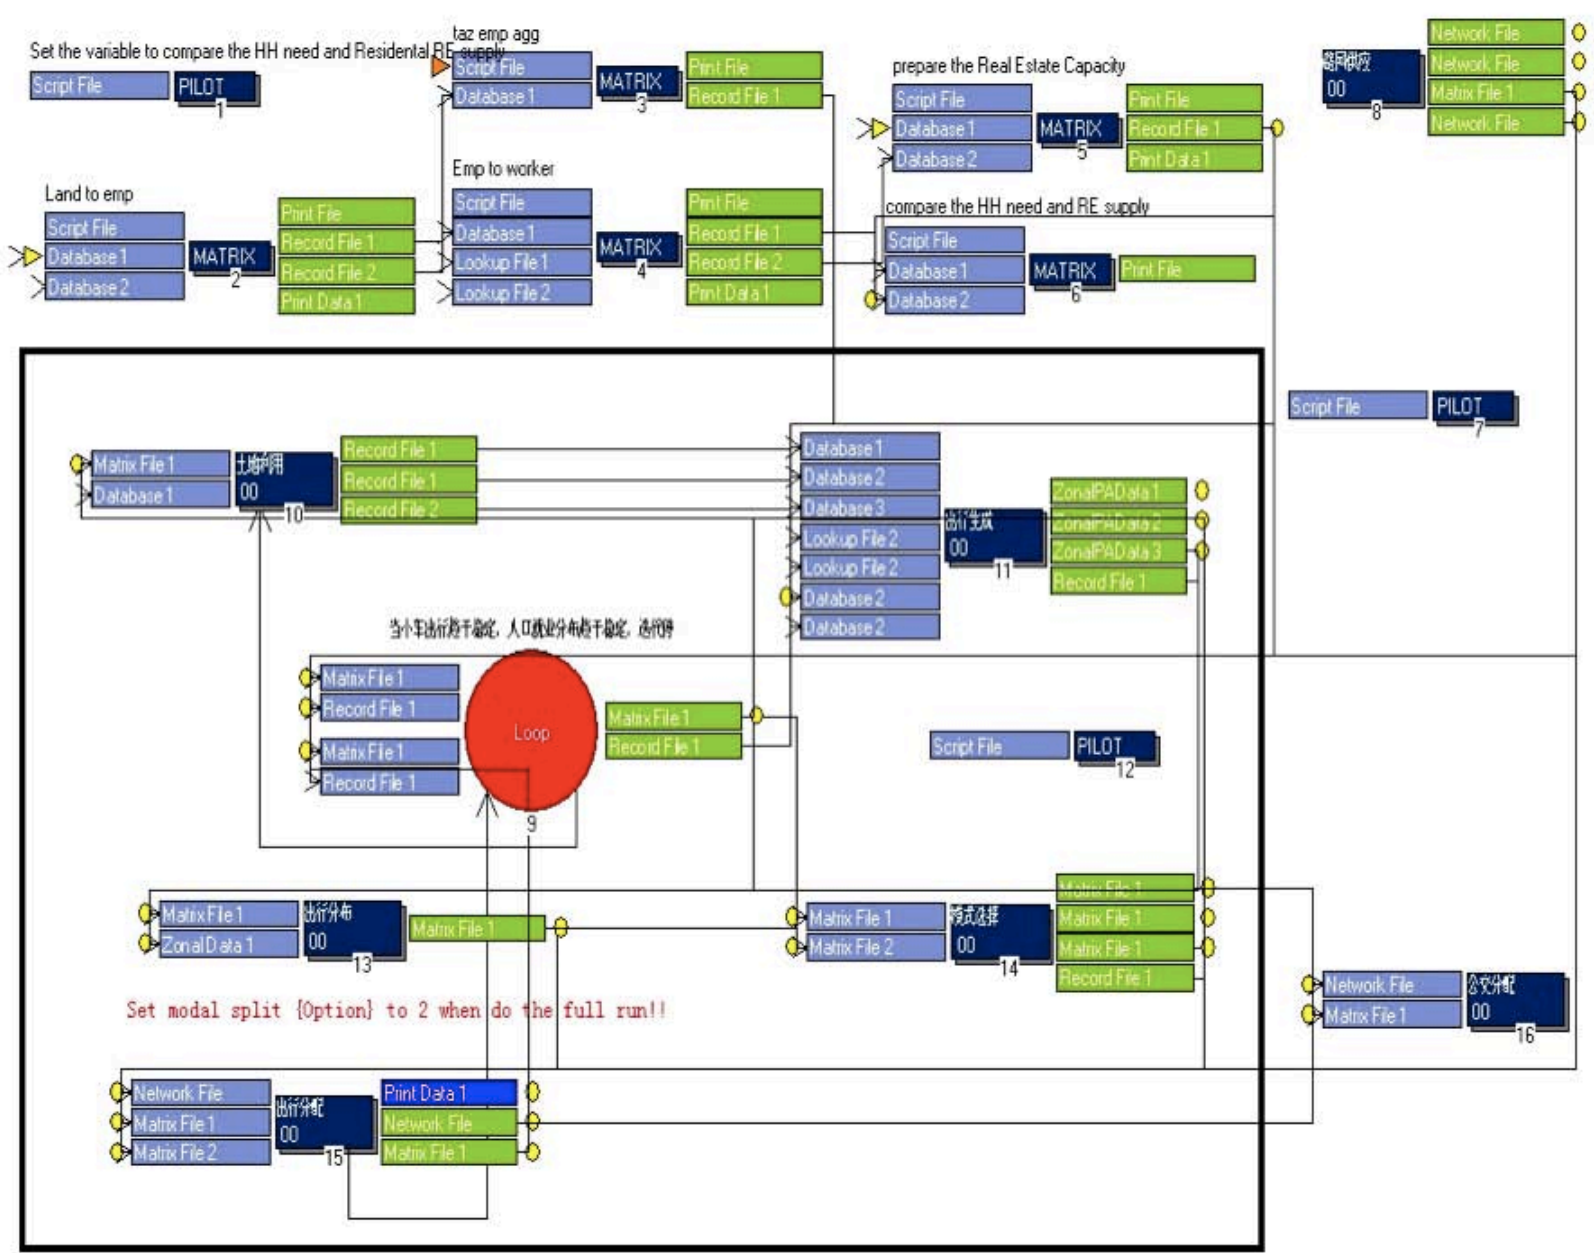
Set the variable to compare the HH need and Residental RE supply

Script File
PILOT
1

taz emp agg
Script File
Database 1
MATRIX
3
Print File
Record File 1

prepare the Real Estate Capacity
Script File
Database 1
Database 2
MATRIX
5
Print File
Record File 1
Print Data 1

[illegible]
00
8
Network File
Network File
Matrix File 1
Network File

Land to emp
Script File
Database 1
Database 2
MATRIX
2
Print File
Record File 1
Record File 2
Print Data 1

Emp to worker
Script File
Database 1
Lookup File 1
Lookup File 2
MATRIX
4
Print File
Record File 1
Record File 2
Print Data 1

compare the HH need and RE supply
Script File
Database 1
Database 2
MATRIX
6
Print File

Script File
PILOT
7

Matrix File 1
Database 1
土地利用
00
10
Record File 1
Record File 1
Record File 2

Database 1
Database 2
Database 3
Lookup File 2
Lookup File 2
Database 2
Database 2
出行生成
00
11
ZonalPAData 1
ZonalPAData 2
ZonalPAData 3
Record File 1

当小车出行趋于稳定，人口就业分布趋于稳定，迭代停

Matrix File 1
Record File 1
Matrix File 1
Record File 1
Loop
9
Matrix File 1
Record File 1

Script File
PILOT
12

Matrix File 1
ZonalData 1
出行分布
00
13
Matrix File 1

Matrix File 1
Matrix File 2
方式选择
00
14
Matrix File 1
Matrix File 1
Matrix File 1
Record File 1

Set modal split {Option} to 2 when do the full run!!

Network File
Matrix File 1
公交分配
00
16

Network File
Matrix File 1
Matrix File 2
出行分配
00
15
Print Data 1
Network File
Matrix File 1